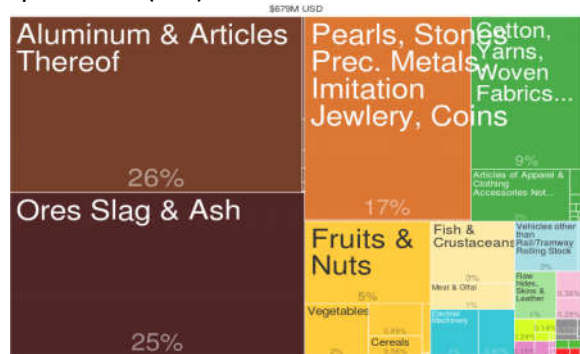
$679M USD

Aluminum & Articles Thereof

26%

Ores Slag & Ash

25%

Pearls, Stones, Prec. Metals, Imitation Jewlery, Coins

17%

Cotton, Yarns, Woven Fabrics...

9%

Articles of Apparel & Clothing Accessories Not...

Fruits & Nuts

5%

Vegetables

Cereals

Fish & Crustaceans

3%

Meat & Offal

Electrical Machinery

Vehicles other than Rail/Tramway Rolling Stock

Raw hides, Skins & Leather

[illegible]